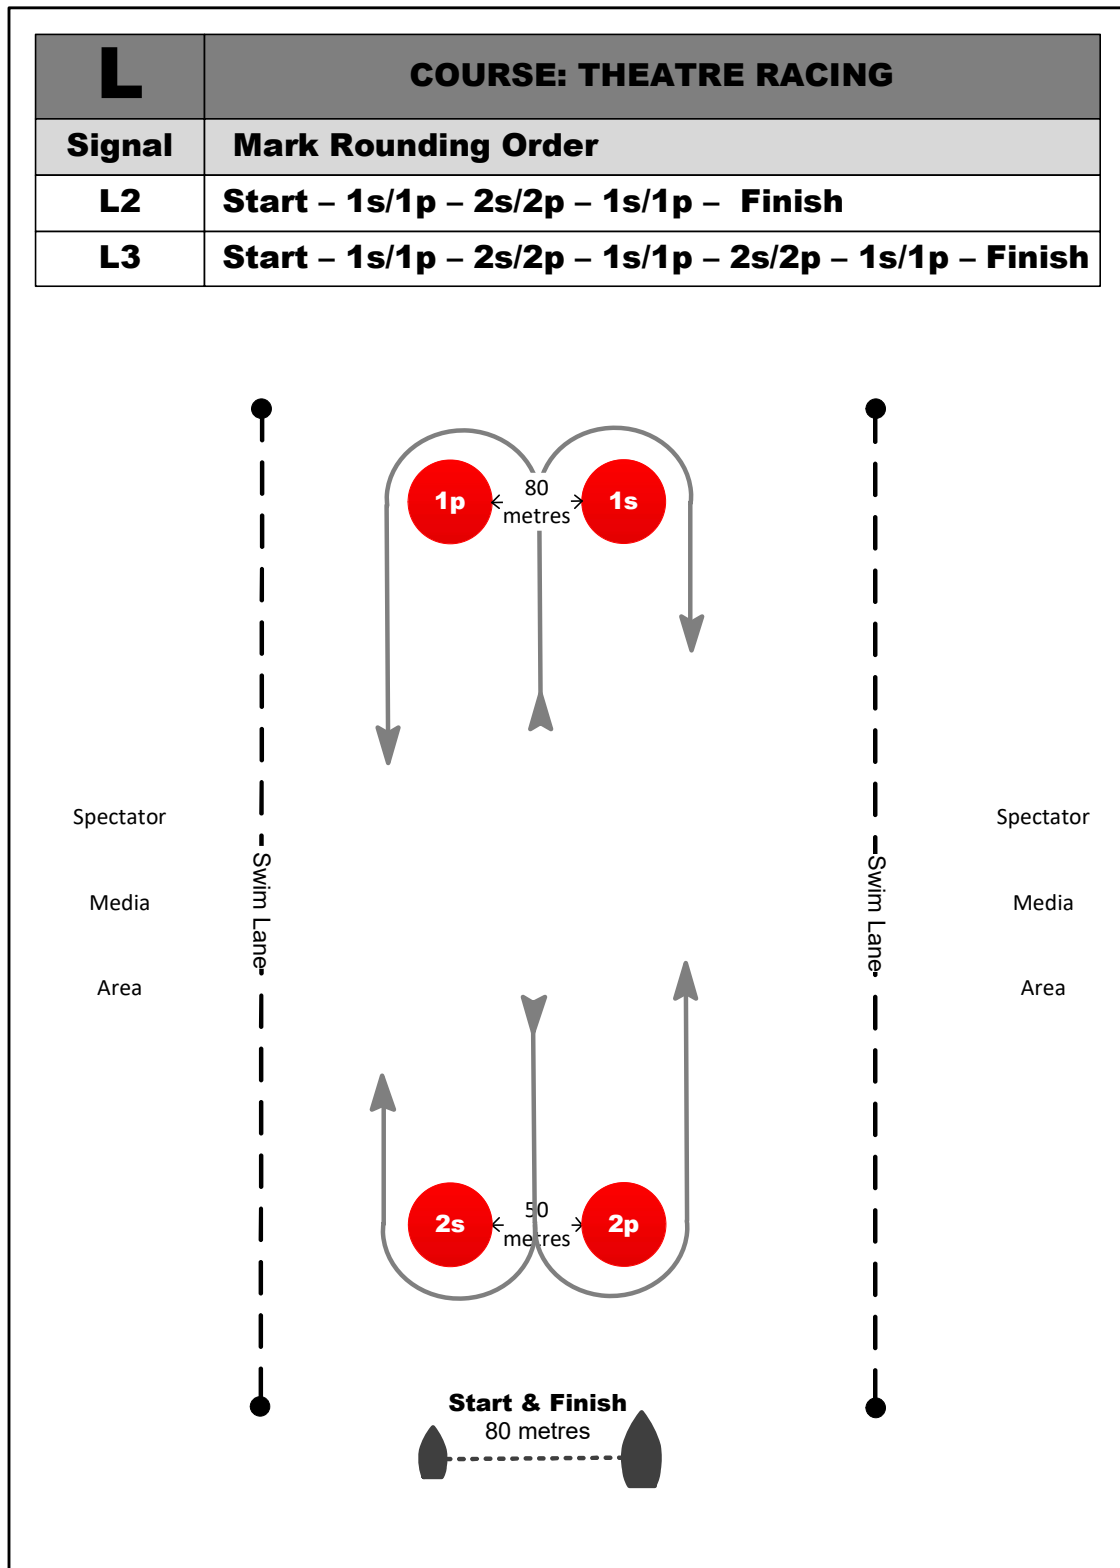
| L | COURSE: THEATRE RACING |
|---|---|
| Signal | Mark Rounding Order |
| L2 | Start – 1s/1p – 2s/2p – 1s/1p – Finish |
| L3 | Start – 1s/1p – 2s/2p – 1s/1p – 2s/2p – 1s/1p – Finish |

1p

80 metres

1s

Spectator

Media

Area

Swim Lane

Swim Lane

Spectator

Media

Area

2s

50 metres

2p

Start & Finish
80 metres